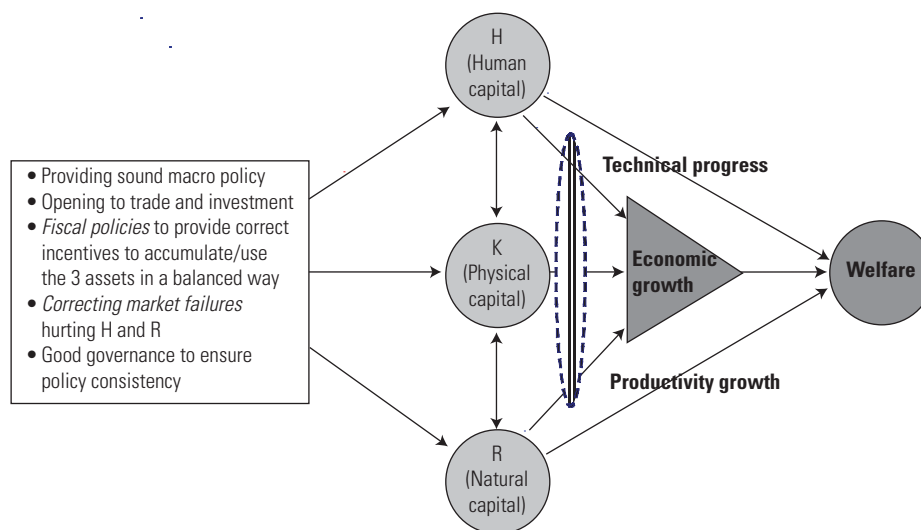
• Providing sound macro policy
• Opening to trade and investment
• *Fiscal policies* to provide correct incentives to accumulate/use the 3 assets in a balanced way
• *Correcting market failures* hurting H and R
• Good governance to ensure policy consistency

H
(Human capital)

K
(Physical capital)

R
(Natural capital)

Technical progress

Economic growth

Productivity growth

Welfare